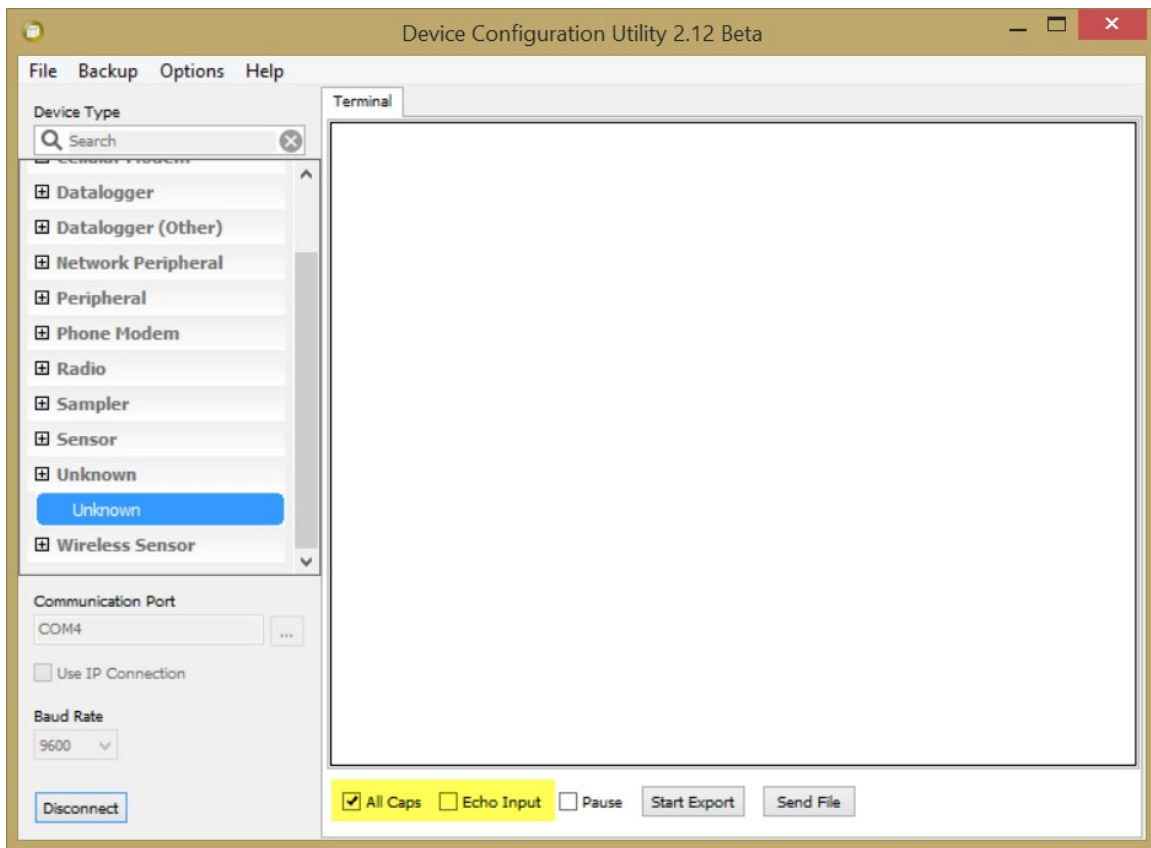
Device Configuration Utility 2.12 Beta

File Backup Options Help

Device Type

Search

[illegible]

⊞ Datalogger
⊞ Datalogger (Other)
⊞ Network Peripheral
⊞ Peripheral
⊞ Phone Modem
⊞ Radio
⊞ Sampler
⊞ Sensor
⊞ Unknown
Unknown
⊞ Wireless Sensor

Communication Port
COM4
...

Use IP Connection

Baud Rate
9600

Disconnect

Terminal

All Caps Echo Input Pause Start Export Send File